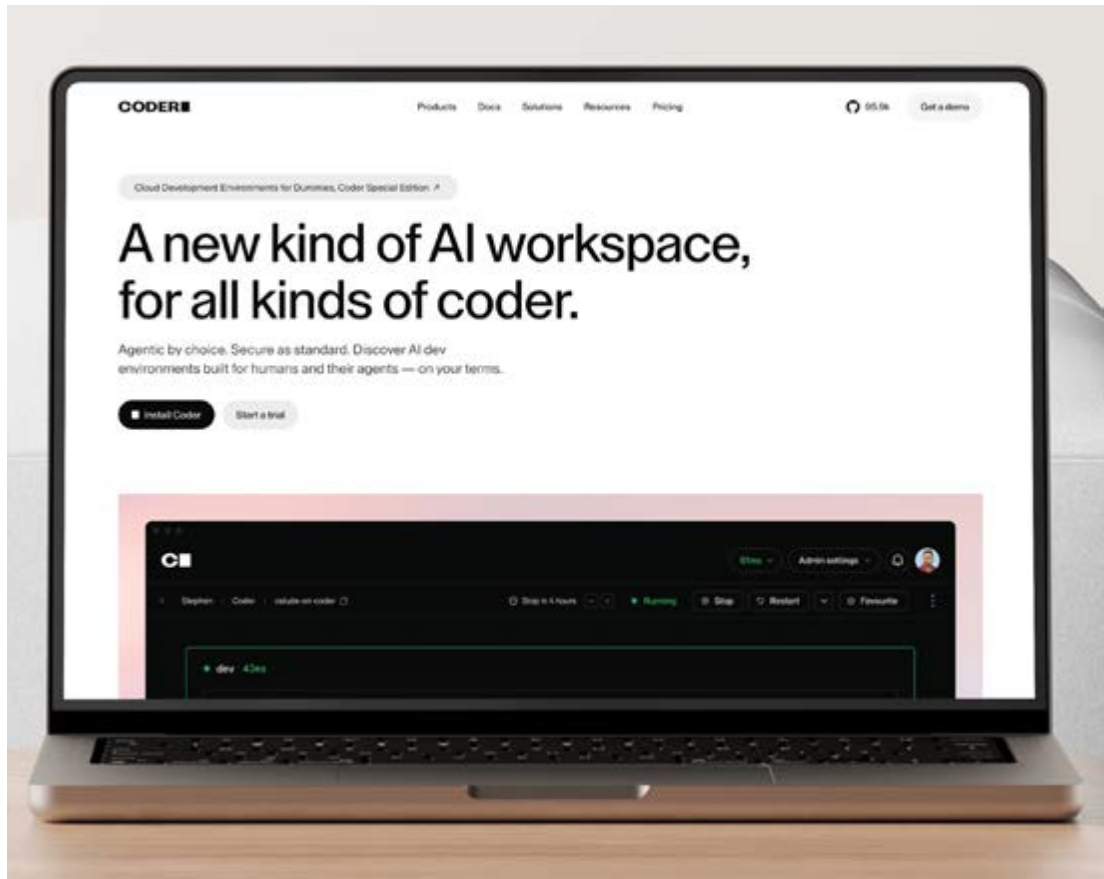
CODER

Products Docs Solutions Resources Pricing

95.9k Get a demo

Cloud Development Environments for Dummies, Coder Special Edition ↗

A new kind of AI workspace, for all kinds of coder.

Agentic by choice. Secure as standard. Discover AI dev environments built for humans and their agents — on your terms.

Install Coder Start a trial

C

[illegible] Admin settings

Stephen / Coder / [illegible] Stop in 4 hours Running Stop Restart Favourite

dev 43ms